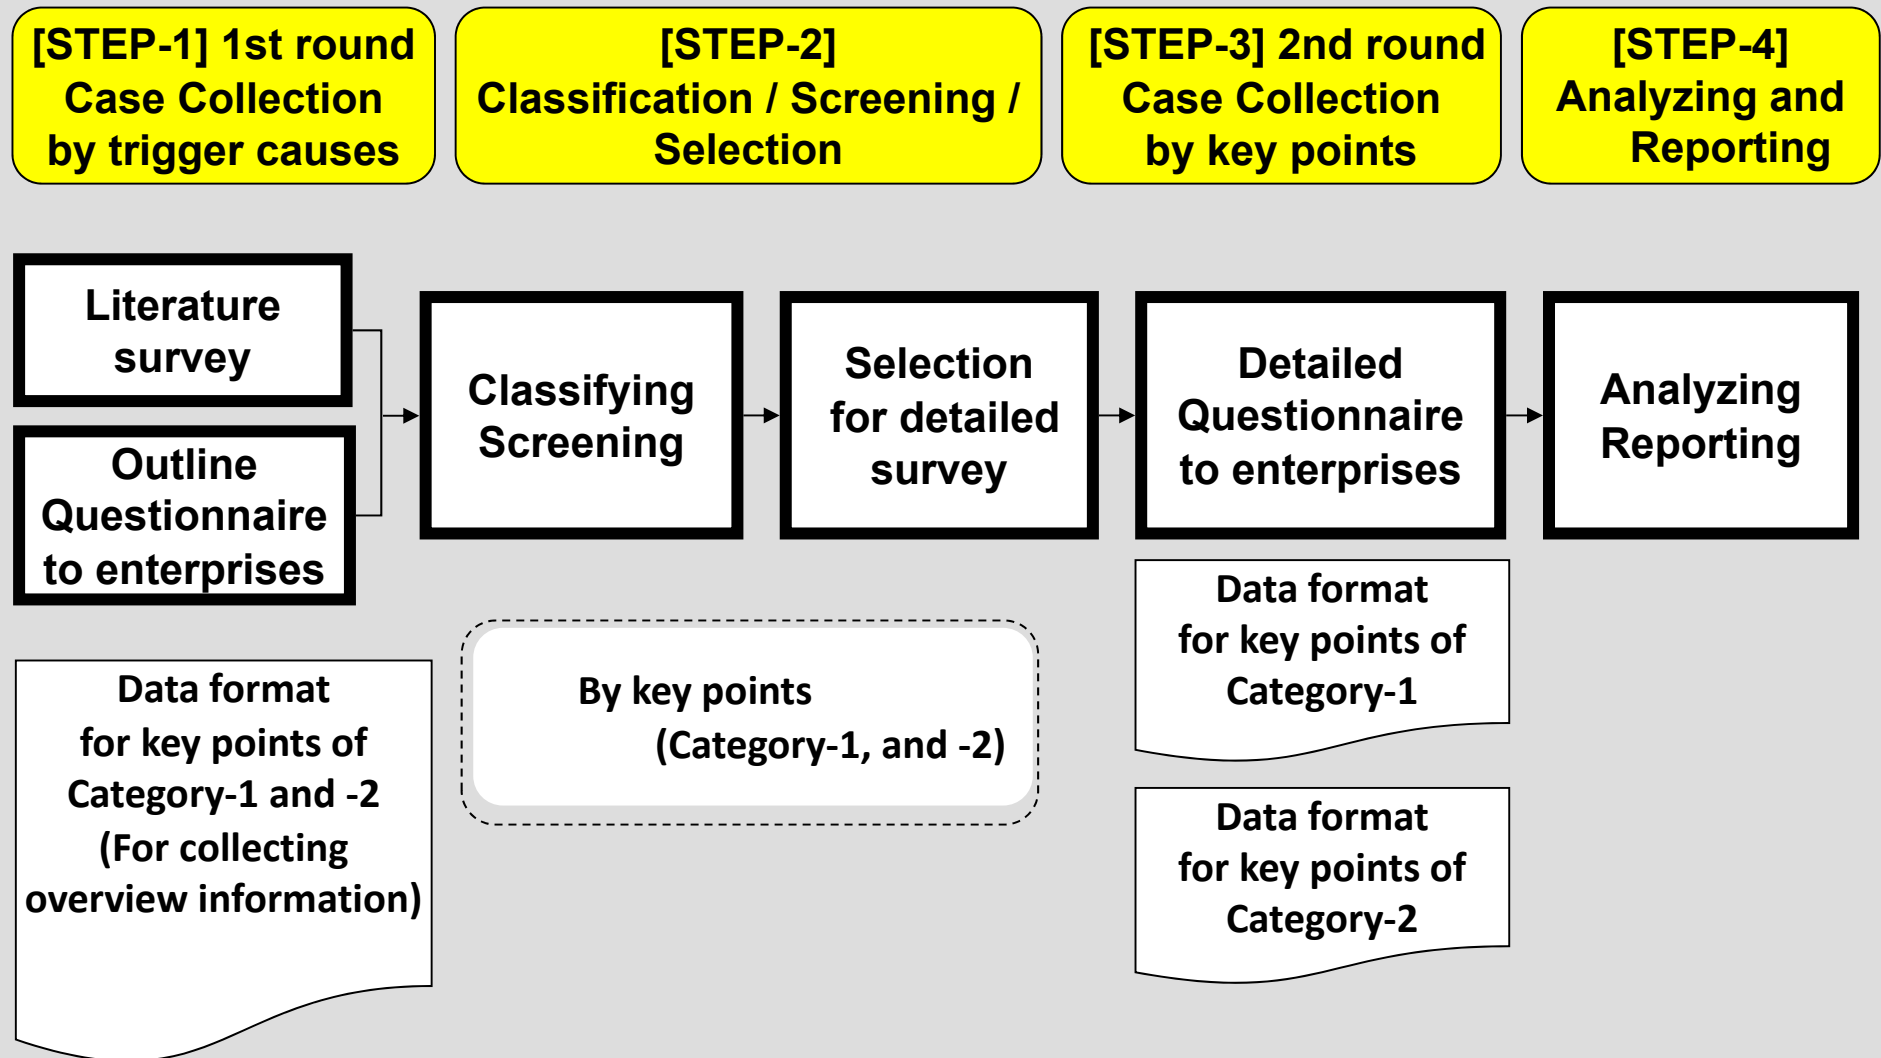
[STEP-1] 1st round Case Collection by trigger causes

[STEP-2] Classification / Screening / Selection

[STEP-3] 2nd round Case Collection by key points

[STEP-4] Analyzing and Reporting

Literature survey

Outline Questionnaire to enterprises

Classifying Screening

Selection for detailed survey

Detailed Questionnaire to enterprises

Analyzing Reporting

Data format for key points of Category-1

Data format for key points of Category-2

Data format for key points of Category-1 and -2 (For collecting overview information)

By key points (Category-1, and -2)